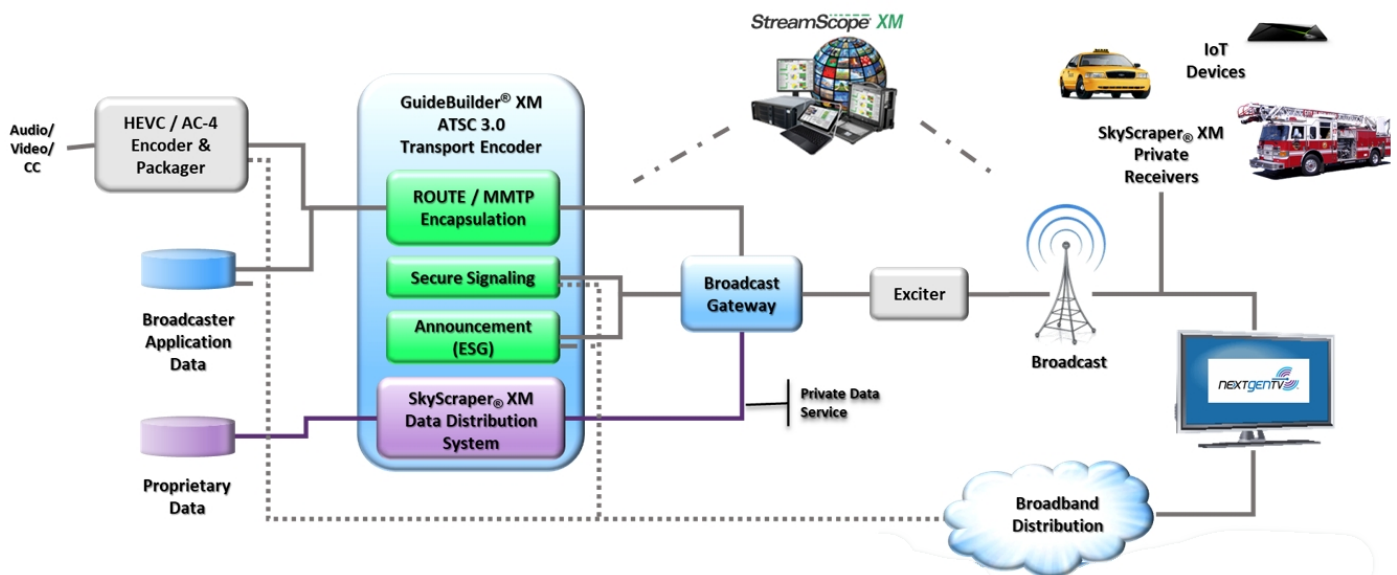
StreamScope XM

IoT Devices

SkyScraper® XM Private Receivers

Audio/ Video/ CC

HEVC / AC-4 Encoder & Packager

GuideBuilder® XM ATSC 3.0 Transport Encoder

ROUTE / MMTP Encapsulation

Secure Signaling

Announcement (ESG)

SkyScraper® XM Data Distribution System

Broadcaster Application Data

Proprietary Data

Broadcast Gateway

Exciter

Broadcast

Private Data Service

NEXTGEN TV

Broadband Distribution